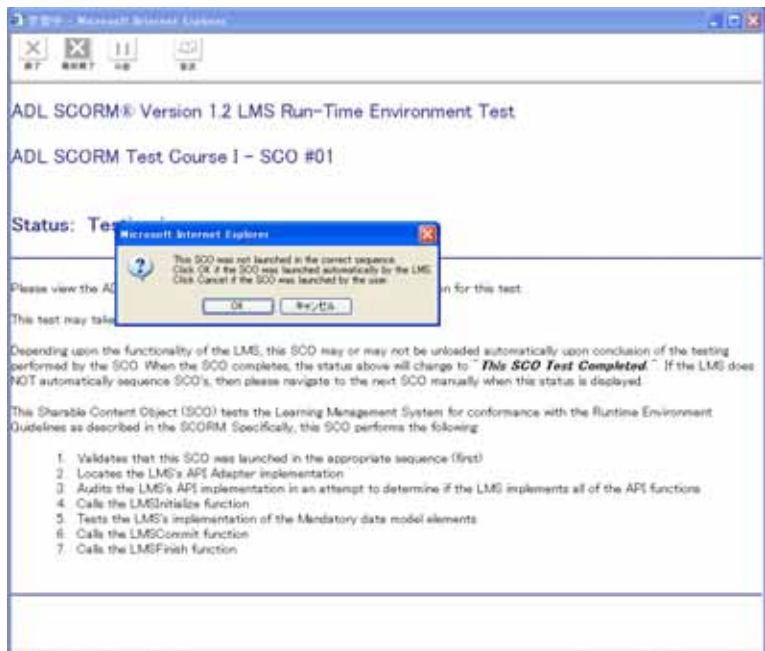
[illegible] - Microsoft Internet Explorer

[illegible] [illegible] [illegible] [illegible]

ADL SCORM® Version 1.2 LMS Run-Time Environment Test

ADL SCORM Test Course I - SCO #01

Status: Tes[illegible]

Microsoft Internet Explorer

This SCO was not launched in the correct sequence. Click OK if the SCO was launched automatically by the LMS. Click Cancel if the SCO was launched by the user.

OK キャンセル

Please view the AD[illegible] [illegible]n for this test.

This test may take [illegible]

Depending upon the functionality of the LMS, this SCO may or may not be unloaded automatically upon conclusion of the testing performed by the SCO. When the SCO completes, the status above will change to "***This SCO Test Completed.***" If the LMS does NOT automatically sequence SCO's, then please navigate to the next SCO manually when this status is displayed.

This Sharable Content Object (SCO) tests the Learning Management System for conformance with the Runtime Environment Guidelines as described in the SCORM Specifically, this SCO performs the following:

1. Validates that this SCO was launched in the appropriate sequence (first)
2. Locates the LMS's API Adapter implementation
3. Audits the LMS's API implementation in an attempt to determine if the LMS implements all of the API functions
4. Calls the LMSInitialize function
5. Tests the LMS's implementation of the Mandatory data model elements
6. Calls the LMSCommit function
7. Calls the LMSFinish function